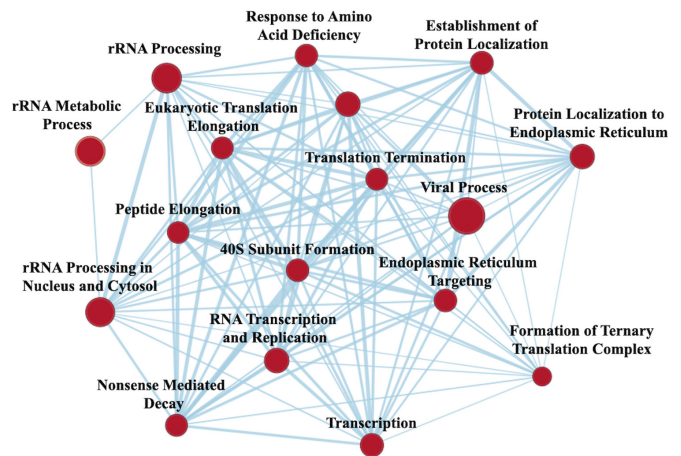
Response to Amino Acid Deficiency

Establishment of Protein Localization

rRNA Processing

rRNA Metabolic Process

Eukaryotic Translation Elongation

Protein Localization to Endoplasmic Reticulum

Translation Termination

Viral Process

Peptide Elongation

40S Subunit Formation

Endoplasmic Reticulum Targeting

rRNA Processing in Nucleus and Cytosol

RNA Transcription and Replication

Formation of Ternary Translation Complex

Nonsense Mediated Decay

Transcription